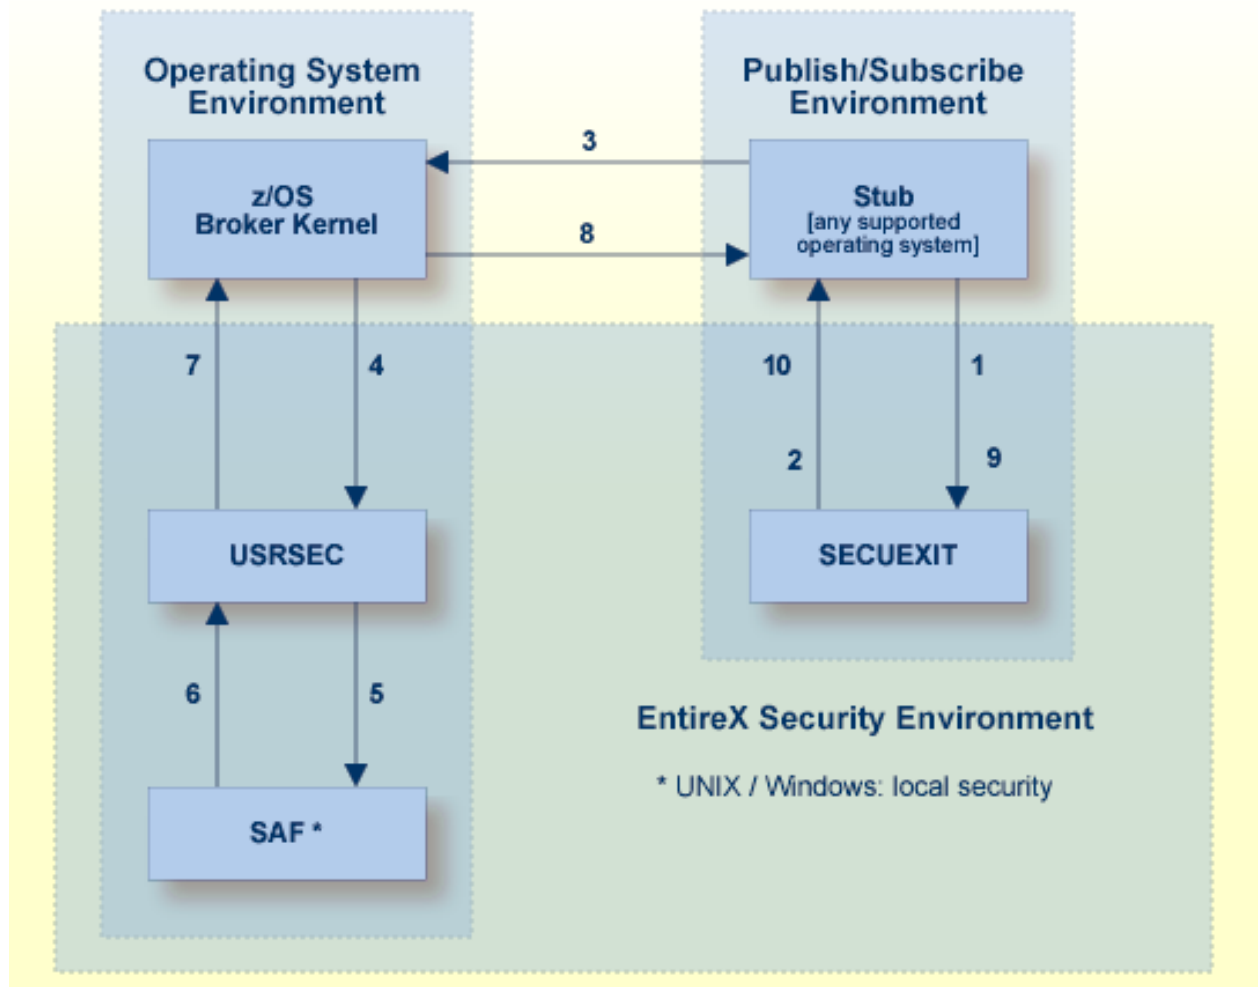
Operating System Environment

Publish/Subscribe Environment

3

z/OS Broker Kernel

8

Stub [any supported operating system]

7

4

10

1

2

9

USRSEC

SECUEXIT

6

5

EntireX Security Environment

* UNIX / Windows: local security

SAF *